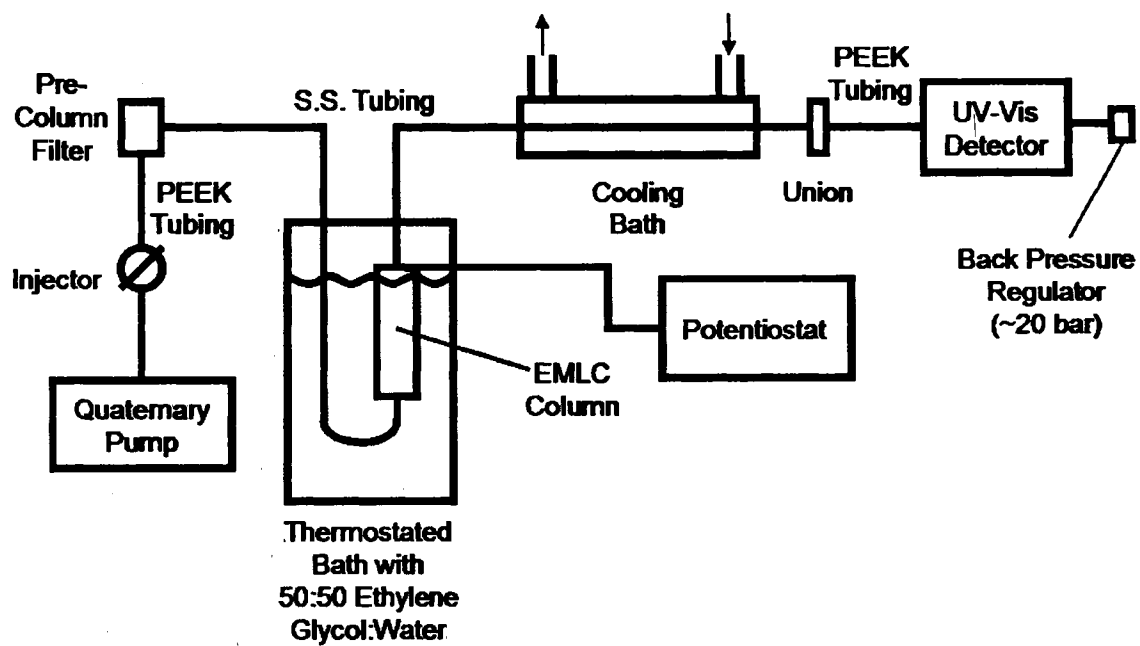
Pre-Column Filter

PEEK Tubing

Injector

Quaternary Pump

S.S. Tubing

Thermostated Bath with 50:50 Ethylene Glycol:Water

EMLC Column

Cooling Bath

Potentiostat

PEEK Tubing

Union

UV-Vis Detector

Back Pressure Regulator (~20 bar)